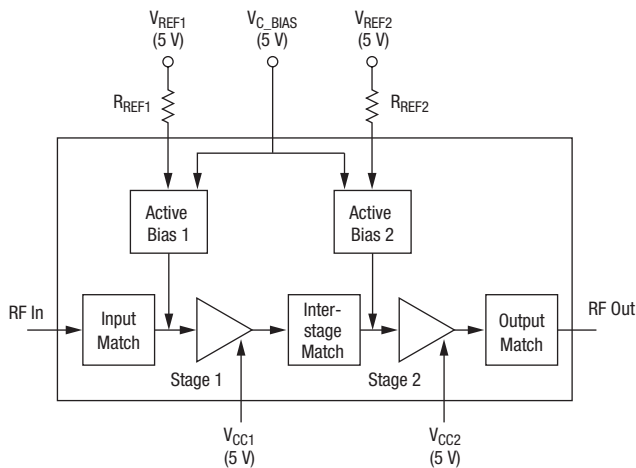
$V_{REF1}$
(5 V)

$V_{C\_BIAS}$
(5 V)

$V_{REF2}$
(5 V)

$R_{REF1}$

$R_{REF2}$

Active Bias 1

Active Bias 2

RF In

Input Match

Inter-stage Match

Output Match

RF Out

Stage 1

Stage 2

$V_{CC1}$
(5 V)

$V_{CC2}$
(5 V)